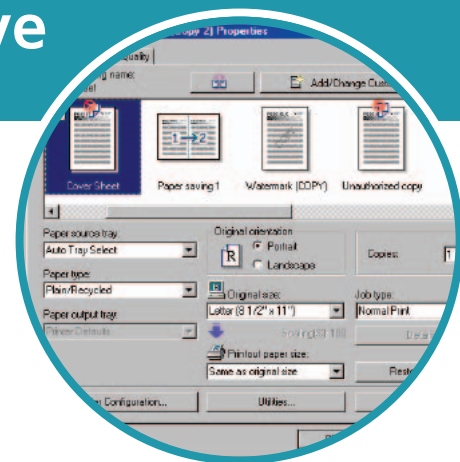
ve

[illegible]opy 2] Properties

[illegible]uality

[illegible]ing name:
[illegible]el

Add/Change Cust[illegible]

Cover Sheet

Paper saving 1

Watermark [COPY]

Unauthorized copy

Paper source tray:
Auto Tray Select

Original orientation
Portrait
Landscape

Copies:
1

Paper type:
Plain/Recycled

Original size:
Letter (8 1/2" x 11")

Job type:
Normal Print

Paper output tray:
Printer Default

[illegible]

Printout paper size:
Same as original size

Rest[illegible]

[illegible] Configuration...

Utilities...